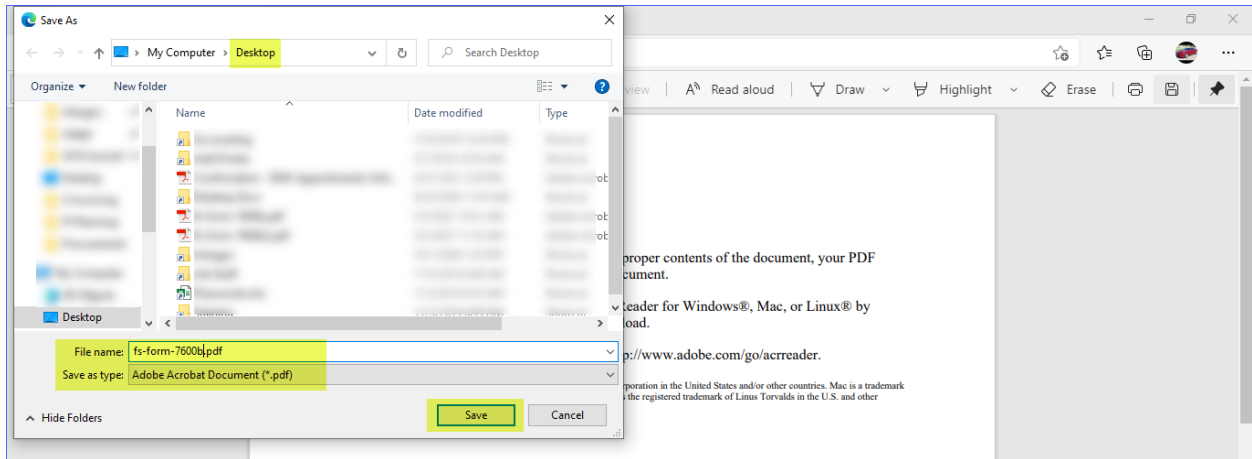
Save As

My Computer › Desktop

Search Desktop

Organize ▾ New folder

Name

Date modified

Type

Desktop

File name: fs-form-7600b.pdf

Save as type: Adobe Acrobat Document (*.pdf)

Hide Folders

Save

Cancel

view

Read aloud

Draw

Highlight

Erase

proper contents of the document, your PDF cument.

Reader for Windows®, Mac, or Linux® by load.

p://www.adobe.com/go/acrreader.

rporation in the United States and/or other countries. Mac is a trademark s the registered trademark of Linus Torvalds in the U.S. and other